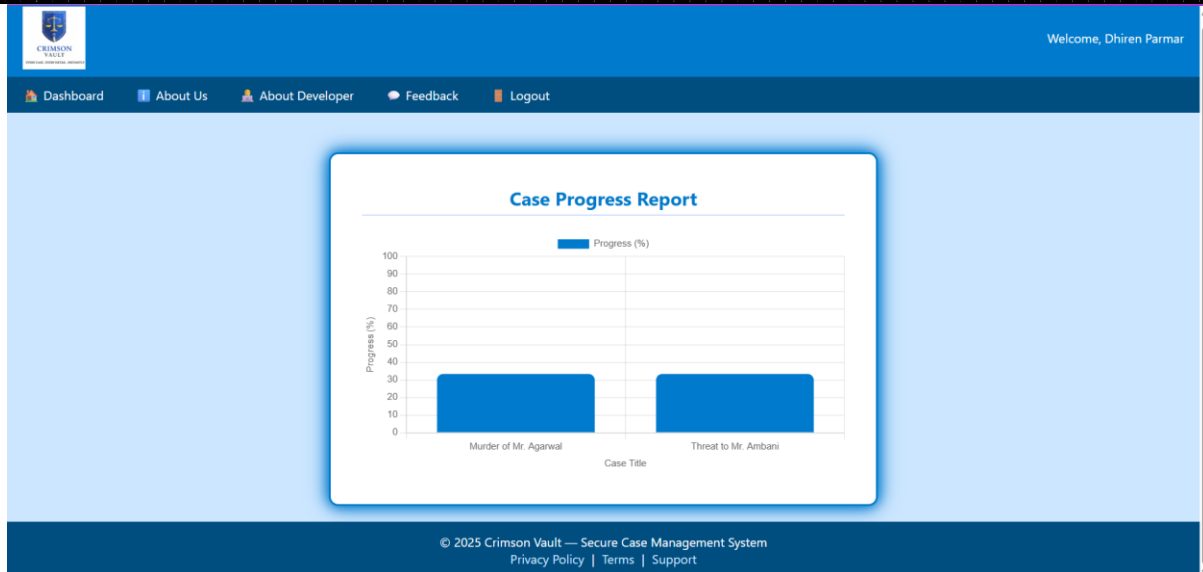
CRIMSON VAULT

Welcome, Dhiren Parmar

Dashboard About Us About Developer Feedback Logout

Case Progress Report

Progress (%)

100
90
80
70
60
50
40
30
20
10
0

Progress (%)

Murder of Mr. Agarwal
Threat to Mr. Ambani

Case Title

© 2025 Crimson Vault — Secure Case Management System
Privacy Policy | Terms | Support